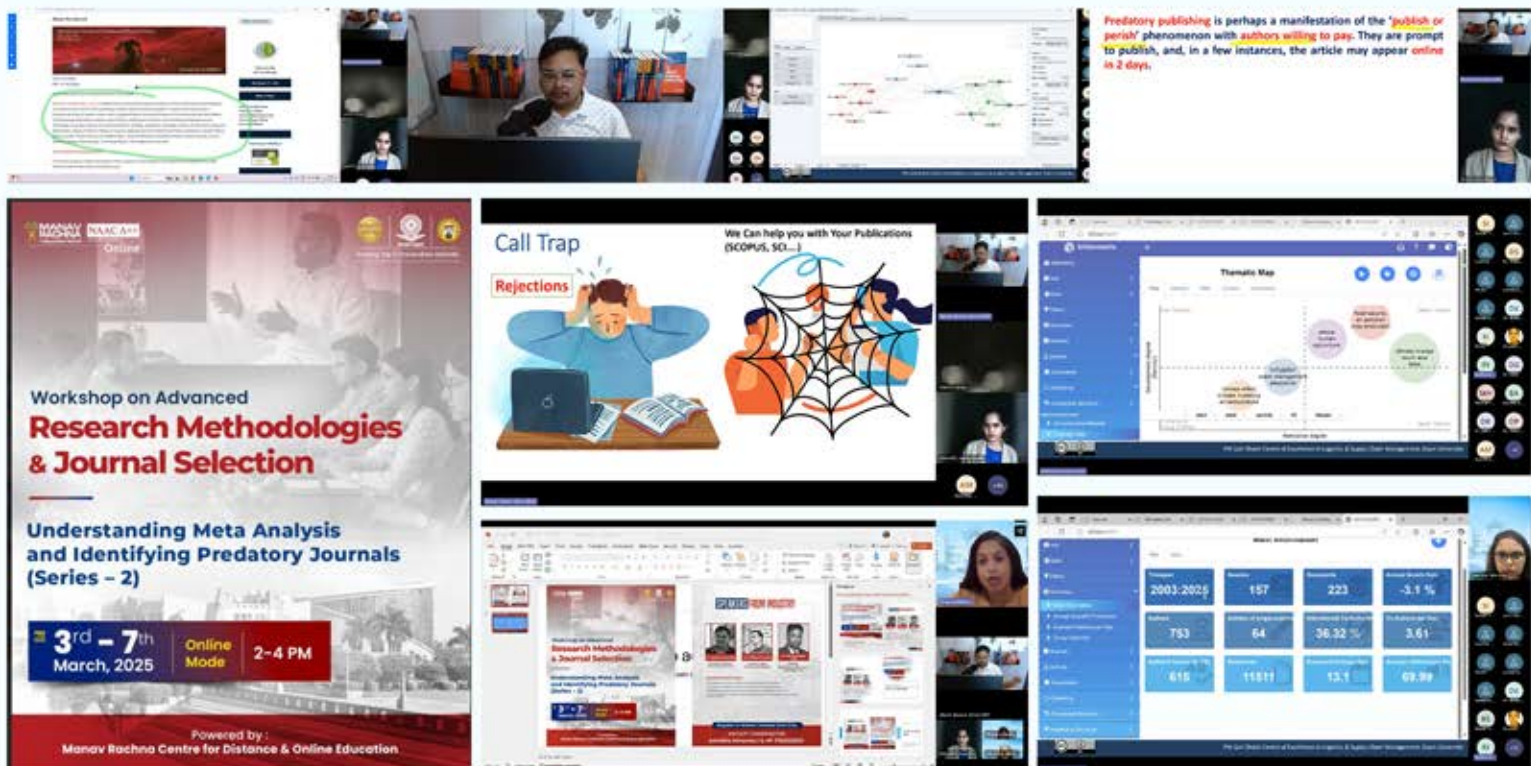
Predatory publishing is perhaps a manifestation of the 'publish or perish' phenomenon with authors willing to pay. They are prompt to publish, and, in a few instances, the article may appear online in 2 days.

MANAV RACHNA NAAC A++ Online

Workshop on Advanced
Research Methodologies & Journal Selection

Understanding Meta Analysis and Identifying Predatory Journals (Series – 2)

3rd – 7th March, 2025
Online Mode
2-4 PM

Powered by :
Manav Rachna Centre for Distance & Online Education

Call Trap
Rejections
We Can help you with Your Publications (SCOPUS, SCI....)

Thematic Map

| Timespan | Sources | Documents | Annual Growth Rate |
|---|---|---|---|
| 2003:2025 | 157 | 223 | -3.1 % |
| Authors | Authors of single-authored docs | International Co-Authorship | Co-Authors per Doc |
| 753 | 64 | 36.32 % | 3.61 |
| Author's Keywords (DE) | References | Document Average Age | Average citations per doc |
| 615 | 11511 | 13.1 | 69.99 |

Research Methodologies & Journal Selection
Understanding Meta Analysis and Identifying Predatory Journals (Series – 2)
SPEAKERS FROM INDUSTRY